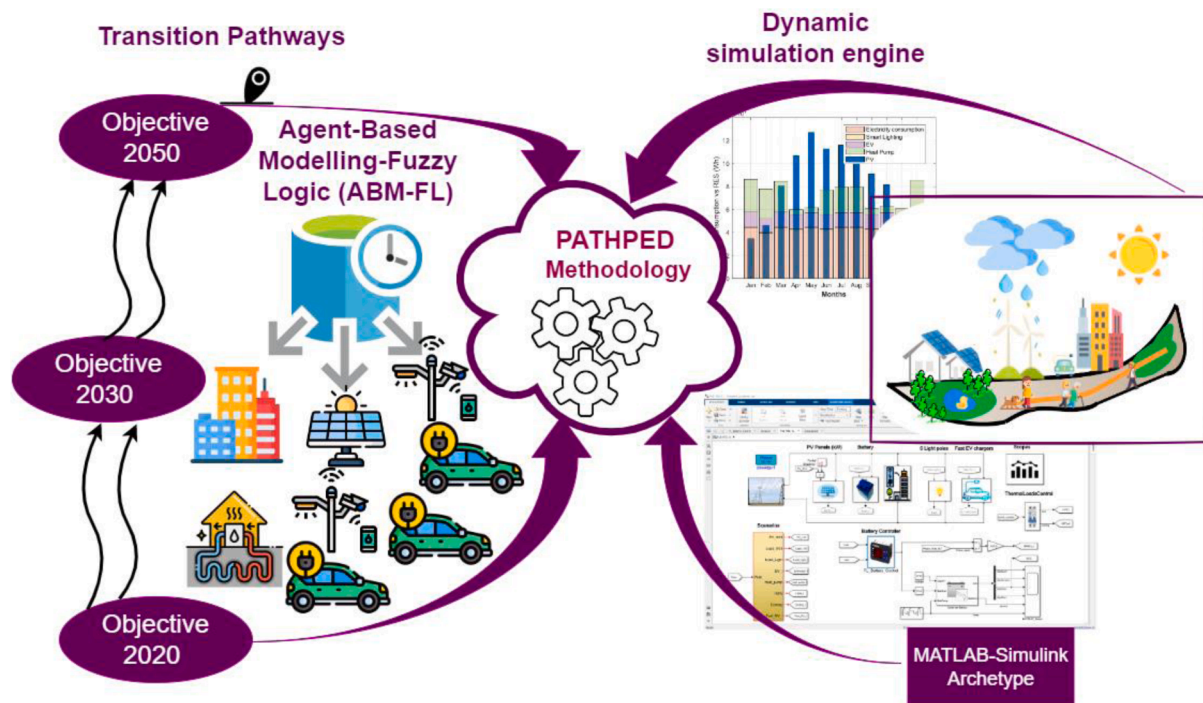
Transition Pathways

Dynamic simulation engine

Objective 2050

Agent-Based Modelling-Fuzzy Logic (ABM-FL)

Electricity consumption
Smart Lighting
EV
Heat Pump
PV

Jan Feb Mar Apr May Jun Jul Aug S

Months

PATHPED Methodology

Objective 2030

PV Panels (kW)
Battery
Light poles
Fast EV chargers
ThermalLoadsControl
Scenarios
Battery Controller

Objective 2020

MATLAB-Simulink Archetype